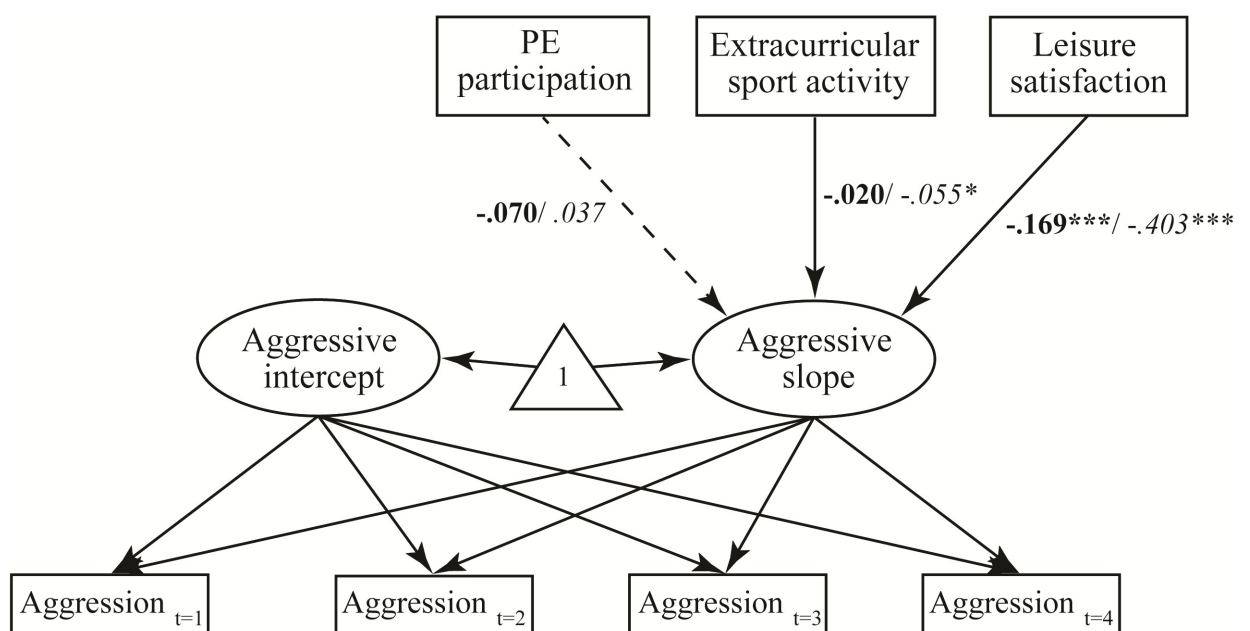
PE participation

Extracurricular sport activity

Leisure satisfaction

**-.070**/ *.037*

**-.020**/ *-.055**

**-.169*****/ *-.403****

Aggressive intercept

1

Aggressive slope

Aggression $_{t=1}$

Aggression $_{t=2}$

Aggression $_{t=3}$

Aggression $_{t=4}$